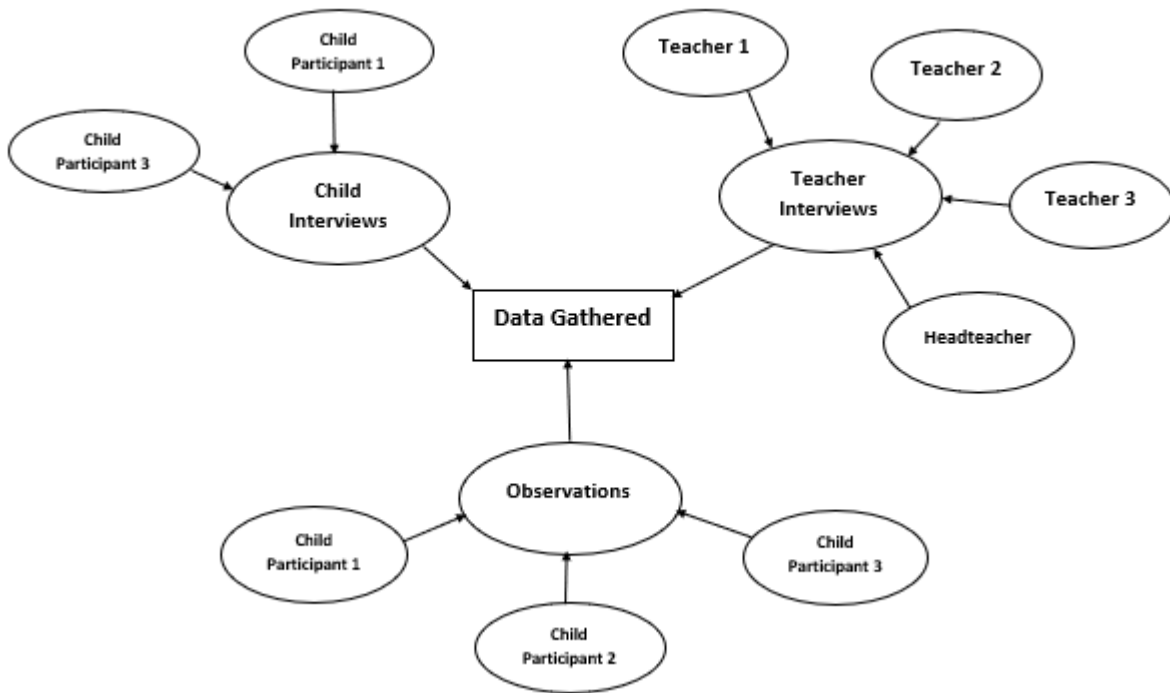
Child Participant 1

Teacher 1

Teacher 2

Child Participant 3

Child Interviews

Teacher Interviews

Teacher 3

Data Gathered

Headteacher

Observations

Child Participant 1

Child Participant 3

Child Participant 2